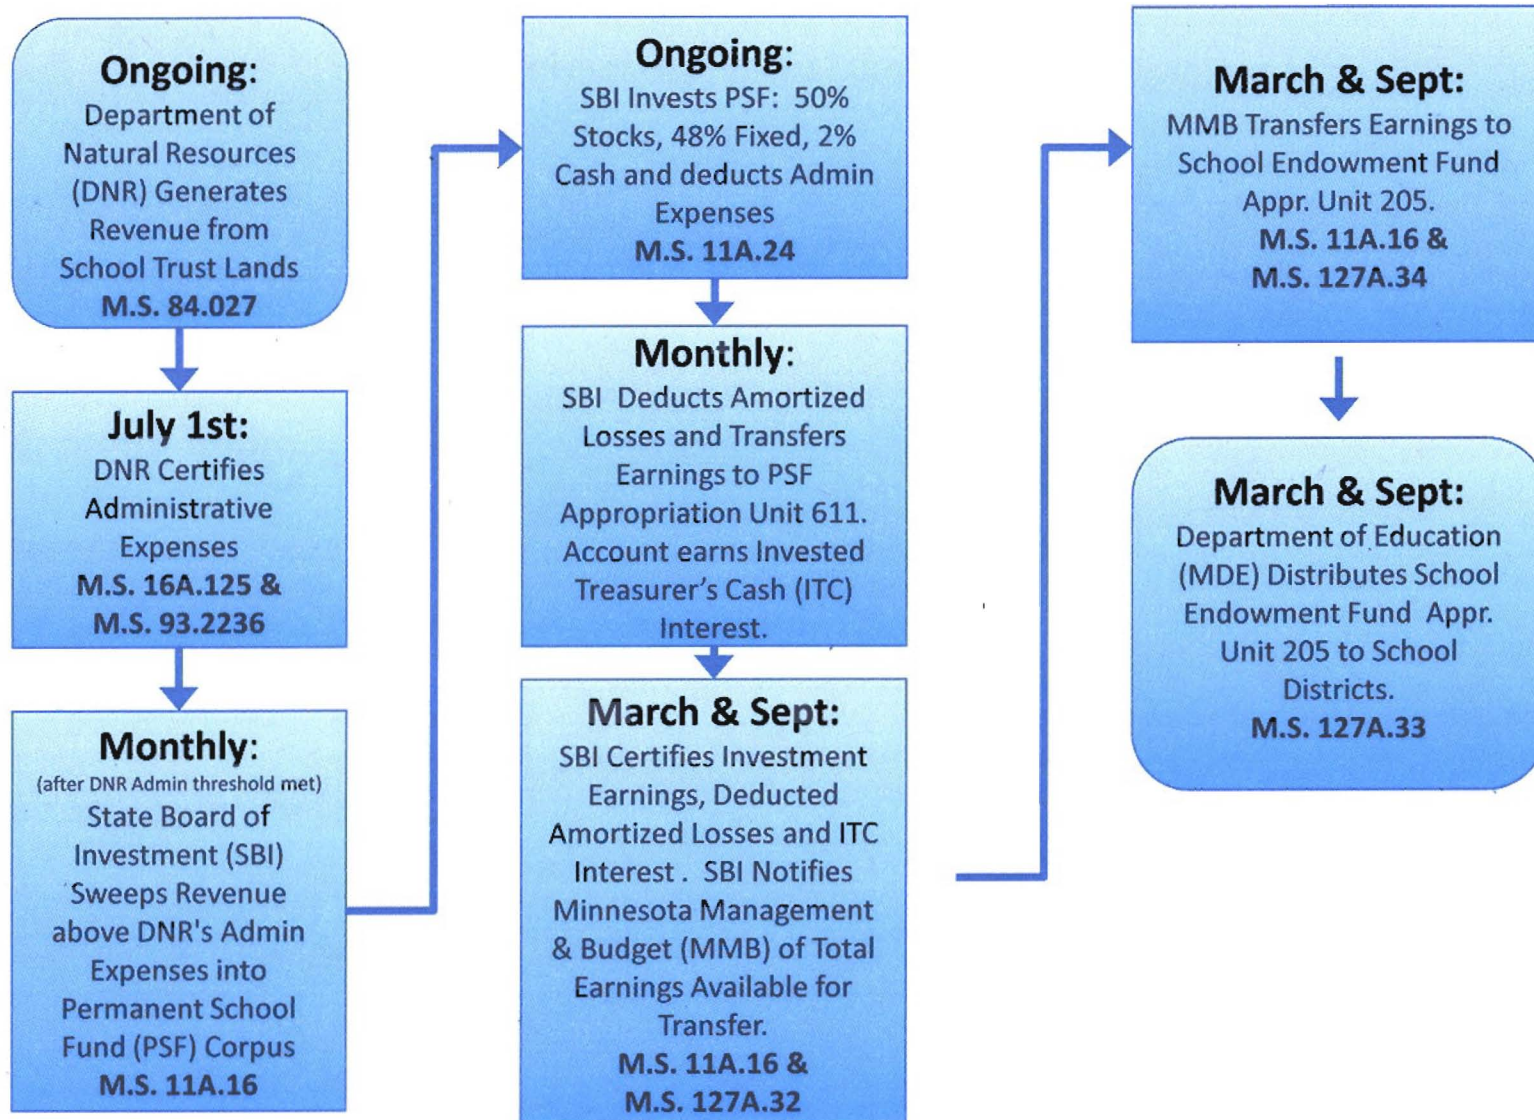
Ongoing:
Department of Natural Resources (DNR) Generates Revenue from School Trust Lands
M.S. 84.027

July 1st:
DNR Certifies Administrative Expenses
M.S. 16A.125 &
M.S. 93.2236

Monthly:
(after DNR Admin threshold met)
State Board of Investment (SBI) Sweeps Revenue above DNR's Admin Expenses into Permanent School Fund (PSF) Corpus
M.S. 11A.16

Ongoing:
SBI Invests PSF: 50% Stocks, 48% Fixed, 2% Cash and deducts Admin Expenses
M.S. 11A.24

Monthly:
SBI Deducts Amortized Losses and Transfers Earnings to PSF Appropriation Unit 611. Account earns Invested Treasurer's Cash (ITC) Interest.

March & Sept:
SBI Certifies Investment Earnings, Deducted Amortized Losses and ITC Interest . SBI Notifies Minnesota Management & Budget (MMB) of Total Earnings Available for Transfer.
M.S. 11A.16 &
M.S. 127A.32

March & Sept:
MMB Transfers Earnings to School Endowment Fund Appr. Unit 205.
M.S. 11A.16 &
M.S. 127A.34

March & Sept:
Department of Education (MDE) Distributes School Endowment Fund Appr. Unit 205 to School Districts.
M.S. 127A.33